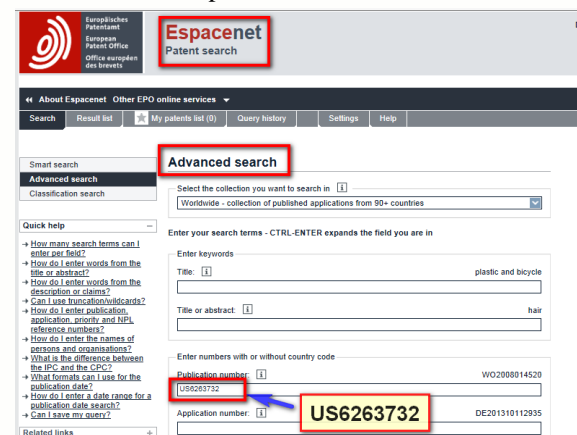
Europäisches Patentamt
European Patent Office
Office européen des brevets

Espacenet
Patent search

About Espacenet Other EPO online services

Search | Result list | My patents list (0) | Query history | Settings | Help

Smart search
Advanced search
Classification search

Quick help

→ How many search terms can I enter per field?
→ How do I enter words from the title or abstract?
→ How do I enter words from the description or claims?
→ Can I use truncation/wildcards?
→ How do I enter publication, application, priority and NPL reference numbers?
→ How do I enter the names of persons and organisations?
→ What is the difference between the IPC and the CPC?
→ What formats can I use for the publication date?
→ How do I enter a date range for a publication date search?
→ Can I save my query?

Related links

Advanced search

Select the collection you want to search in
Worldwide - collection of published applications from 90+ countries

Enter your search terms - CTRL-ENTER expands the field you are in

Enter keywords

Title: plastic and bicycle

Title or abstract: hair

Enter numbers with or without country code

Publication number: WO2008014520
US6263732

US6263732

Application number: DE201310112935